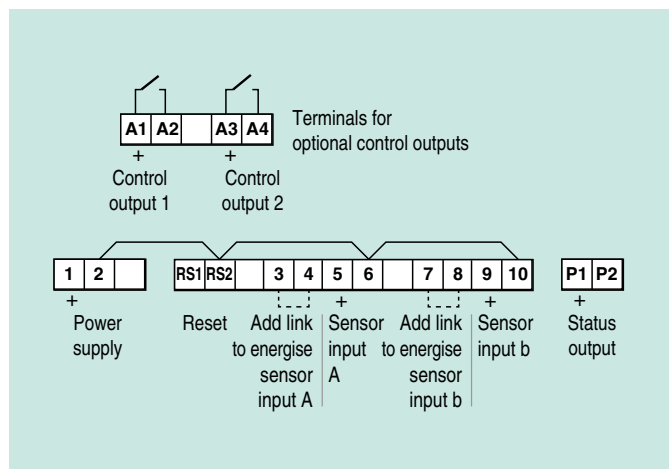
A1 A2 A3 A4

Terminals for optional control outputs

+
Control output 1

+
Control output 2

1 2

+
Power supply

RS1 RS2

Reset

3 4

Add link to energise sensor input A

5 6

+
Sensor input A

7 8

Add link to energise sensor input b

9 10

+
Sensor input b

P1 P2

+
Status output